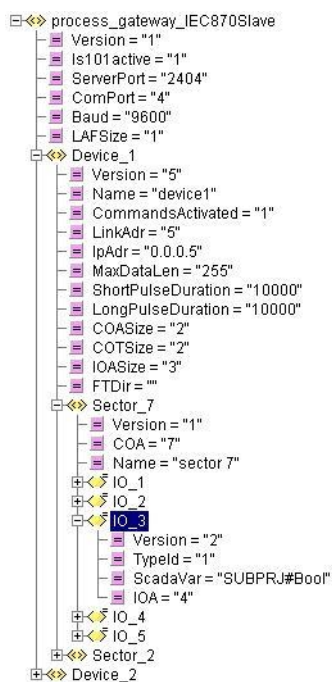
process_gateway_IEC870Slave
Version = "1"
Is101active = "1"
ServerPort = "2404"
ComPort = "4"
Baud = "9600"
LAFSize = "1"
Device_1
Version = "5"
Name = "device1"
CommandsActivated = "1"
LinkAdr = "5"
IpAdr = "0.0.0.5"
MaxDataLen = "255"
ShortPulseDuration = "10000"
LongPulseDuration = "10000"
COASize = "2"
COTSize = "2"
IOASize = "3"
FTDir = ""
Sector_7
Version = "1"
COA = "7"
Name = "sector 7"
IO_1
IO_2
IO_3
Version = "2"
TypeId = "1"
ScadaVar = "SUBPRJ#Bool"
IOA = "4"
IO_4
IO_5
Sector_2
Device_2